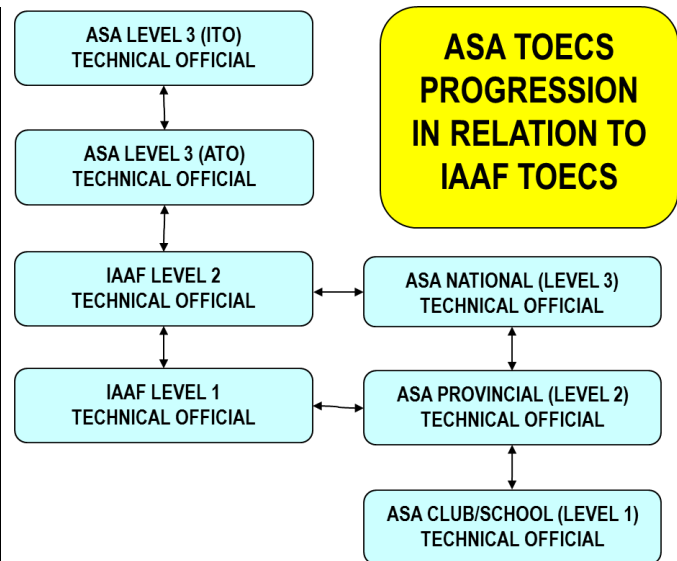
ASA TOECS PROGRESSION IN RELATION TO IAAF TOECS

ASA LEVEL 3 (ITO) TECHNICAL OFFICIAL

ASA LEVEL 3 (ATO) TECHNICAL OFFICIAL

IAAF LEVEL 2 TECHNICAL OFFICIAL

ASA NATIONAL (LEVEL 3) TECHNICAL OFFICIAL

IAAF LEVEL 1 TECHNICAL OFFICIAL

ASA PROVINCIAL (LEVEL 2) TECHNICAL OFFICIAL

ASA CLUB/SCHOOL (LEVEL 1) TECHNICAL OFFICIAL